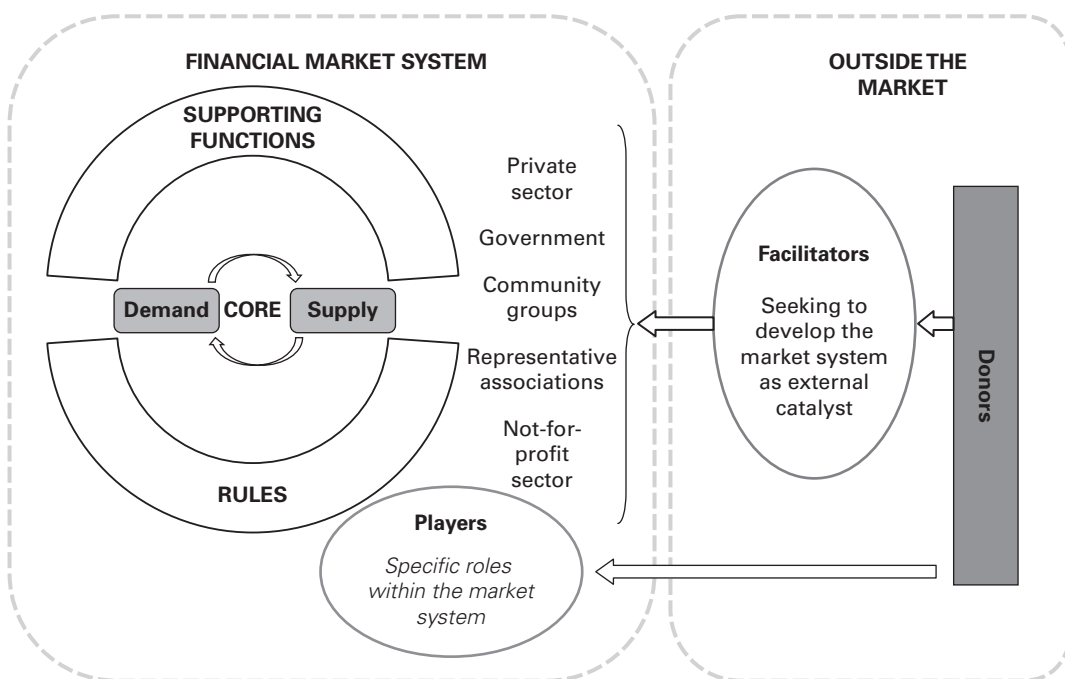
FINANCIAL MARKET SYSTEM

SUPPORTING FUNCTIONS

Demand CORE Supply

RULES

Private sector

Government

Community groups

Representative associations

Not-for-profit sector

Players

Specific roles within the market system

OUTSIDE THE MARKET

Facilitators

Seeking to develop the market system as external catalyst

Donors